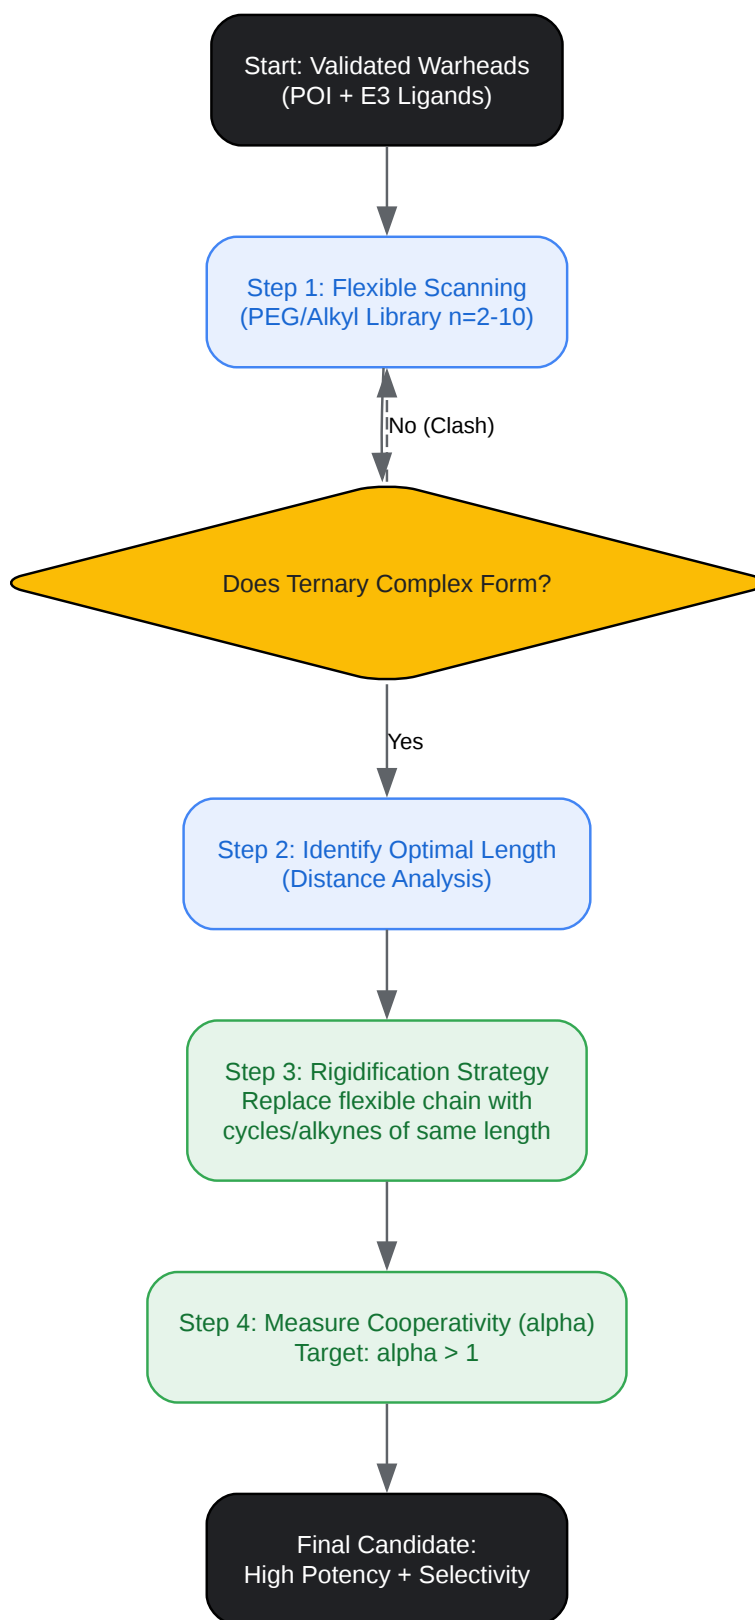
Start: Validated Warheads
(POI + E3 Ligands)

Step 1: Flexible Scanning
(PEG/Alkyl Library n=2-10)

No (Clash)

Does Ternary Complex Form?

Yes

Step 2: Identify Optimal Length
(Distance Analysis)

Step 3: Rigidification Strategy
Replace flexible chain with
cycles/alkynes of same length

Step 4: Measure Cooperativity (alpha)
Target: alpha > 1

Final Candidate:
High Potency + Selectivity